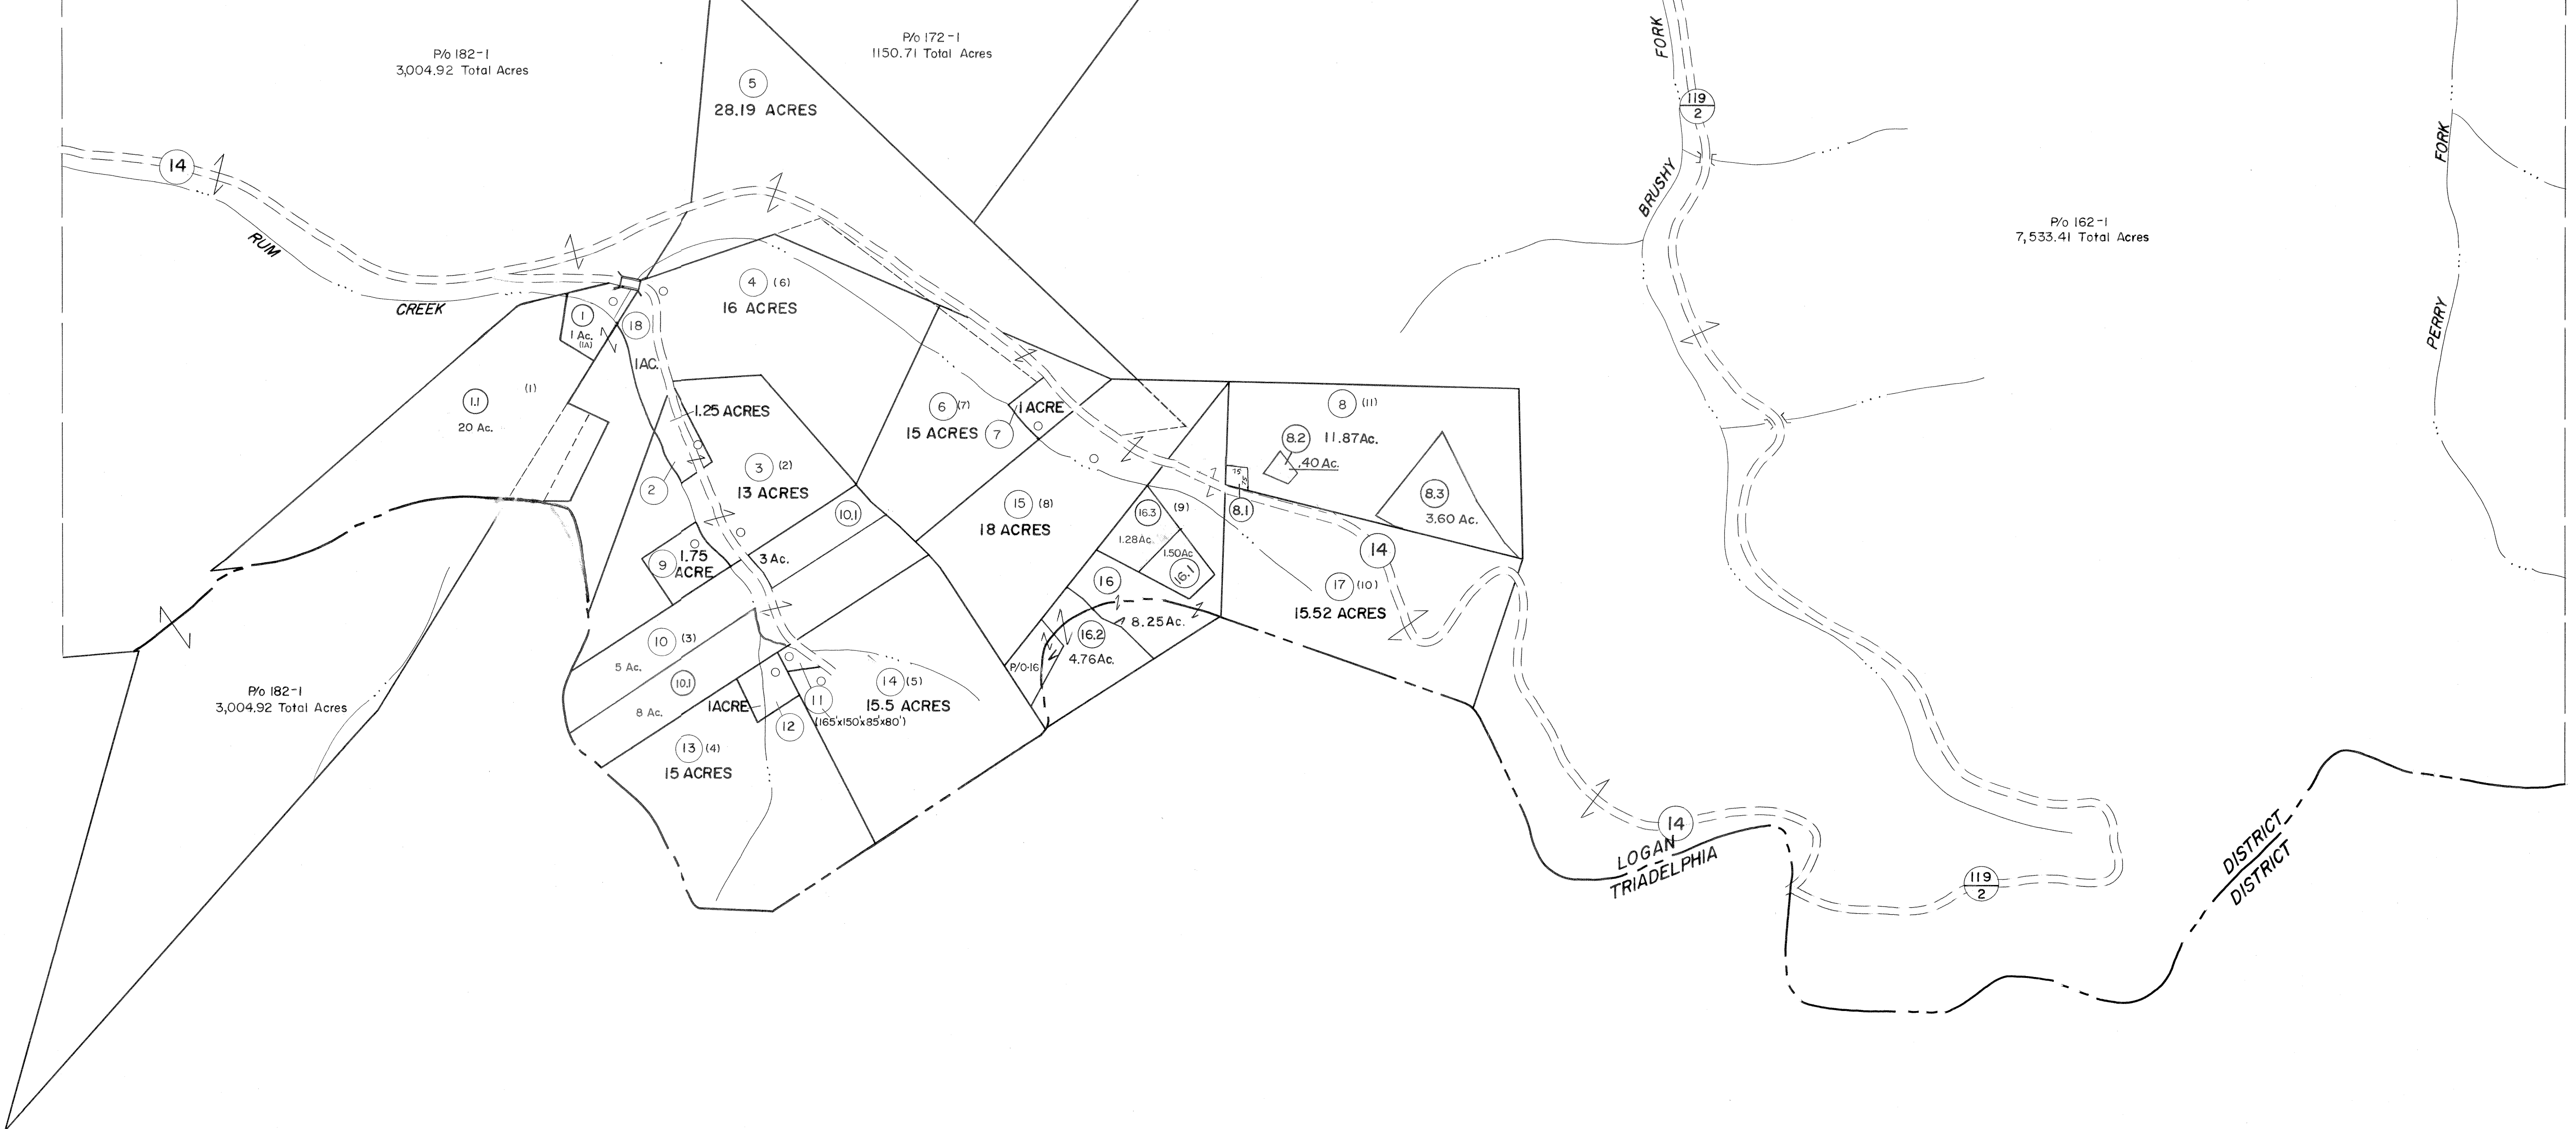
P/o 182-1
3,004.92 Total Acres

P/o 172-1
1150.71 Total Acres

5
28.19 ACRES

FORK
119
2
BRUSHY

FORK
PERRY

P/o 162-1
7,533.41 Total Acres

14
RUM
CREEK

4 (6)
16 ACRES

1
1 Ac.
(1A)
18
1AC.

1.1 (1)
20 Ac.

1.25 ACRES

6 (7)
15 ACRES
7
1 ACRE

8 (11)
8.2
11.87Ac.
.40 Ac.
8.3
3.60 Ac.

3 (2)
13 ACRES
2

15 (8)
18 ACRES

16.3 (9)
1.28Ac.
1.50Ac
16.1
8.1

14

10.1
9
1.75
ACRE
3 Ac.

16
16.2
4.76Ac.
8.25Ac.
P/0-16

17 (10)
15.52 ACRES

10 (3)
5 Ac.
10.1
8 Ac.
1ACRE
11
12
14 (5)
15.5 ACRES
(165'x150'x85'x80')

P/o 182-1
3,004.92 Total Acres

13 (4)
15 ACRES

14
LOGAN
TRIADELPHIA

119
2

DISTRICT
DISTRICT